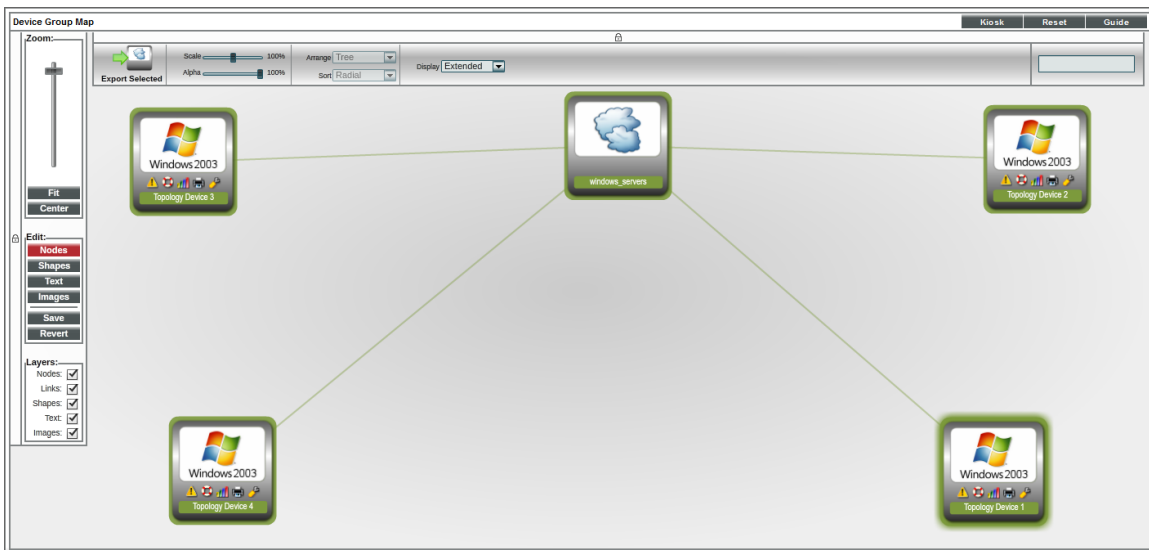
Device Group Map

Kiosk Reset Guide

Zoom:

Fit
Center

Edit:
Nodes
Shapes
Text
Images
Save
Revert

Layers:
Nodes:
Links:
Shapes:
Text:
Images:

Export Selected

Scale 100%
Alpha 100%

Arrange Tree
Sort Radial

Display Extended

Windows 2003
Topology Device 3

windows_servers

Windows 2003
Topology Device 2

Windows 2003
Topology Device 4

Windows 2003
Topology Device 1